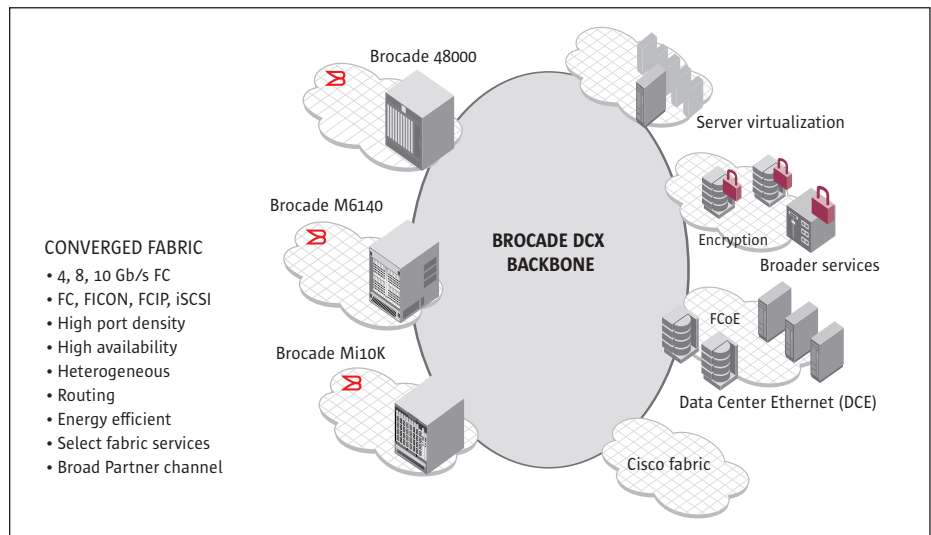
Brocade 48000

Server virtualization

Brocade M6140

Encryption

Broader services

BROCADE DCX BACKBONE

CONVERGED FABRIC
• 4, 8, 10 Gb/s FC
• FC, FICON, FCIP, iSCSI
• High port density
• High availability
• Heterogeneous
• Routing
• Energy efficient
• Select fabric services
• Broad Partner channel

FCoE

Brocade Mi10K

Data Center Ethernet (DCE)

Cisco fabric